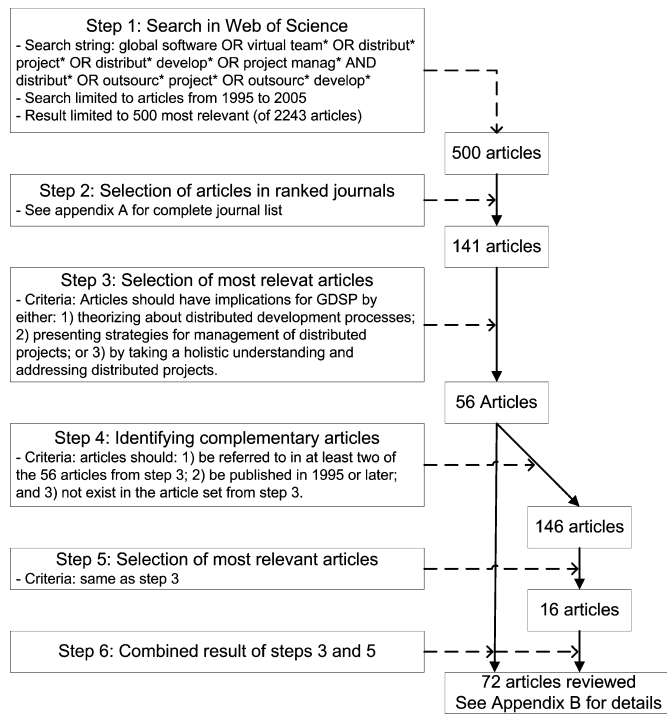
Step 1: Search in Web of Science
- Search string: global software OR virtual team* OR distribut* project* OR distribut* develop* OR project manag* AND distribut* OR outsourc* project* OR outsourc* develop*
- Search limited to articles from 1995 to 2005
- Result limited to 500 most relevant (of 2243 articles)

500 articles

Step 2: Selection of articles in ranked journals
- See appendix A for complete journal list

141 articles

Step 3: Selection of most relevat articles
- Criteria: Articles should have implications for GDSP by either: 1) theorizing about distributed development processes; 2) presenting strategies for management of distributed projects; or 3) by taking a holistic understanding and addressing distributed projects.

56 Articles

Step 4: Identifying complementary articles
- Criteria: articles should: 1) be referred to in at least two of the 56 articles from step 3; 2) be published in 1995 or later; and 3) not exist in the article set from step 3.

146 articles

Step 5: Selection of most relevant articles
- Criteria: same as step 3

16 articles

Step 6: Combined result of steps 3 and 5

72 articles reviewed
See Appendix B for details